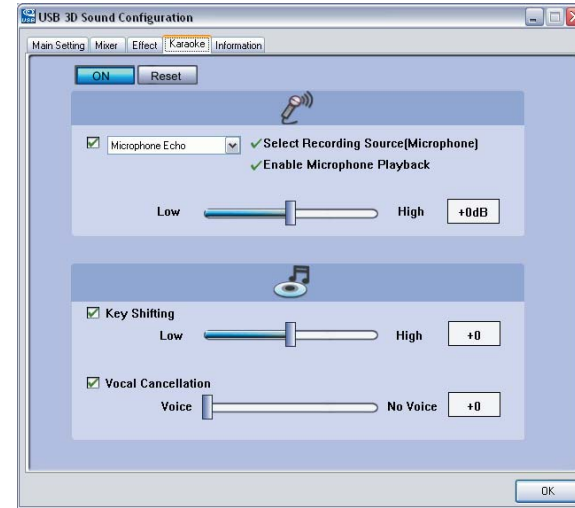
USB 3D Sound Configuration

Main Setting | Mixer | Effect | Karaoke | Information

ON Reset

Microphone Echo

✓Select Recording Source(Microphone)

✓Enable Microphone Playback

Low High +0dB

Key Shifting

Low High +0

Vocal Cancellation

Voice No Voice +0

OK